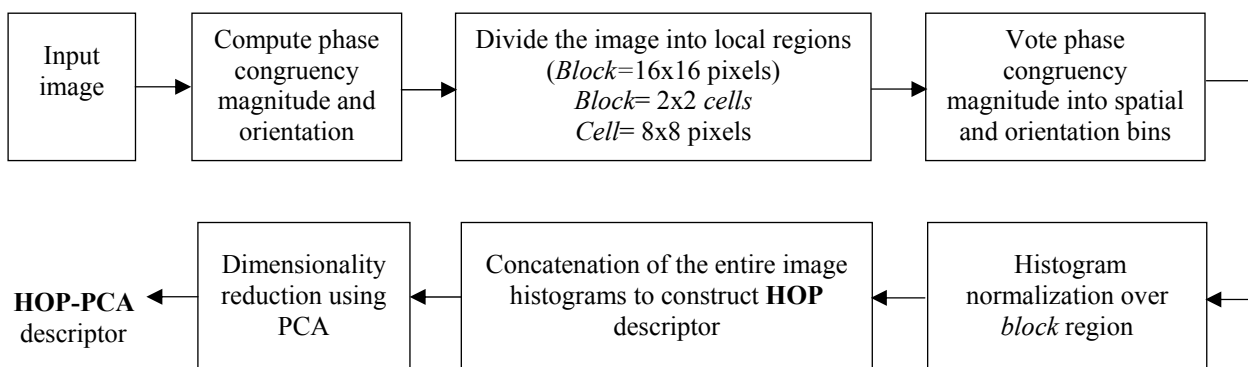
Input image

Compute phase congruency magnitude and orientation

Divide the image into local regions (*Block*=16x16 pixels) *Block*= 2x2 *cells* *Cell*= 8x8 pixels

Vote phase congruency magnitude into spatial and orientation bins

Histogram normalization over *block* region

Concatenation of the entire image histograms to construct **HOP** descriptor

Dimensionality reduction using PCA

**HOP-PCA** descriptor